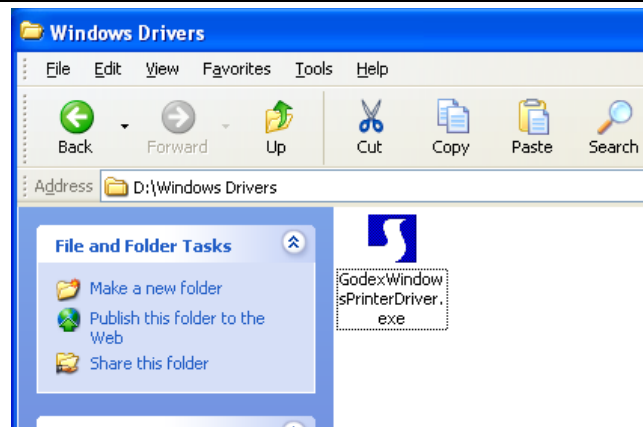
Windows Drivers

File Edit View Favorites Tools Help

Back Forward Up Cut Copy Paste Search

Address D:\Windows Drivers

File and Folder Tasks

Make a new folder

Publish this folder to the Web

Share this folder

GodexWindowsPrinterDriver.exe